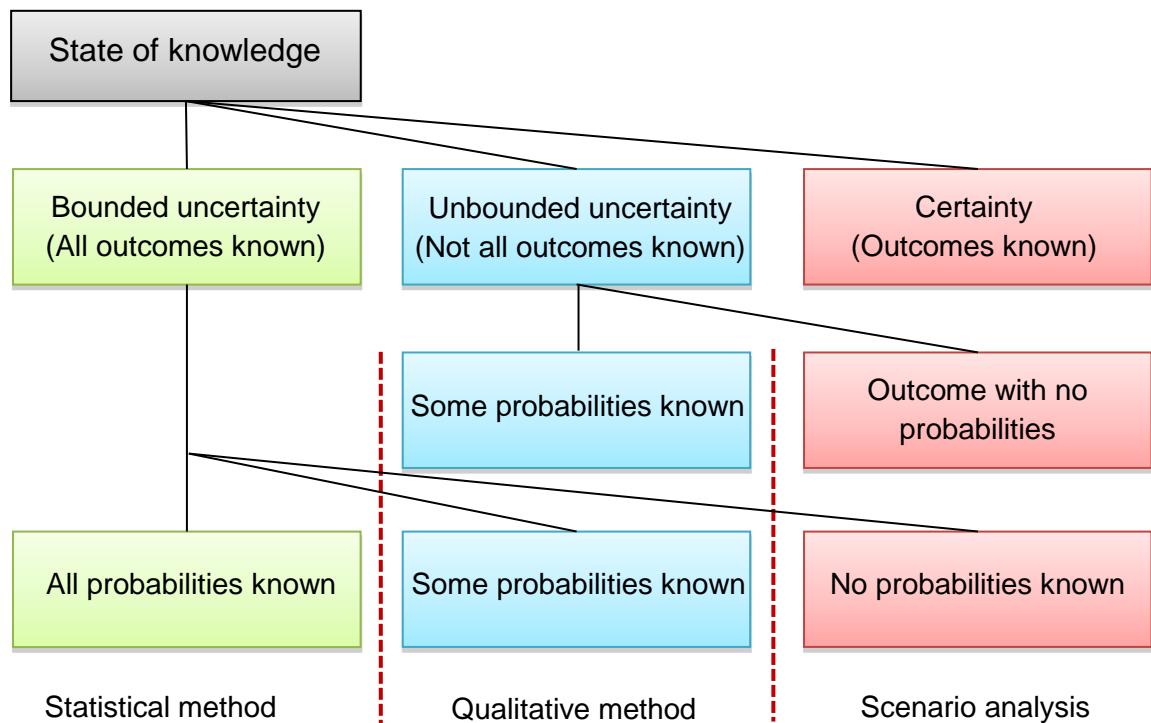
State of knowledge

Bounded uncertainty
(All outcomes known)

Unbounded uncertainty
(Not all outcomes known)

Certainty
(Outcomes known)

Some probabilities known

Outcome with no probabilities

All probabilities known

Some probabilities known

No probabilities known

Statistical method

Qualitative method

Scenario analysis